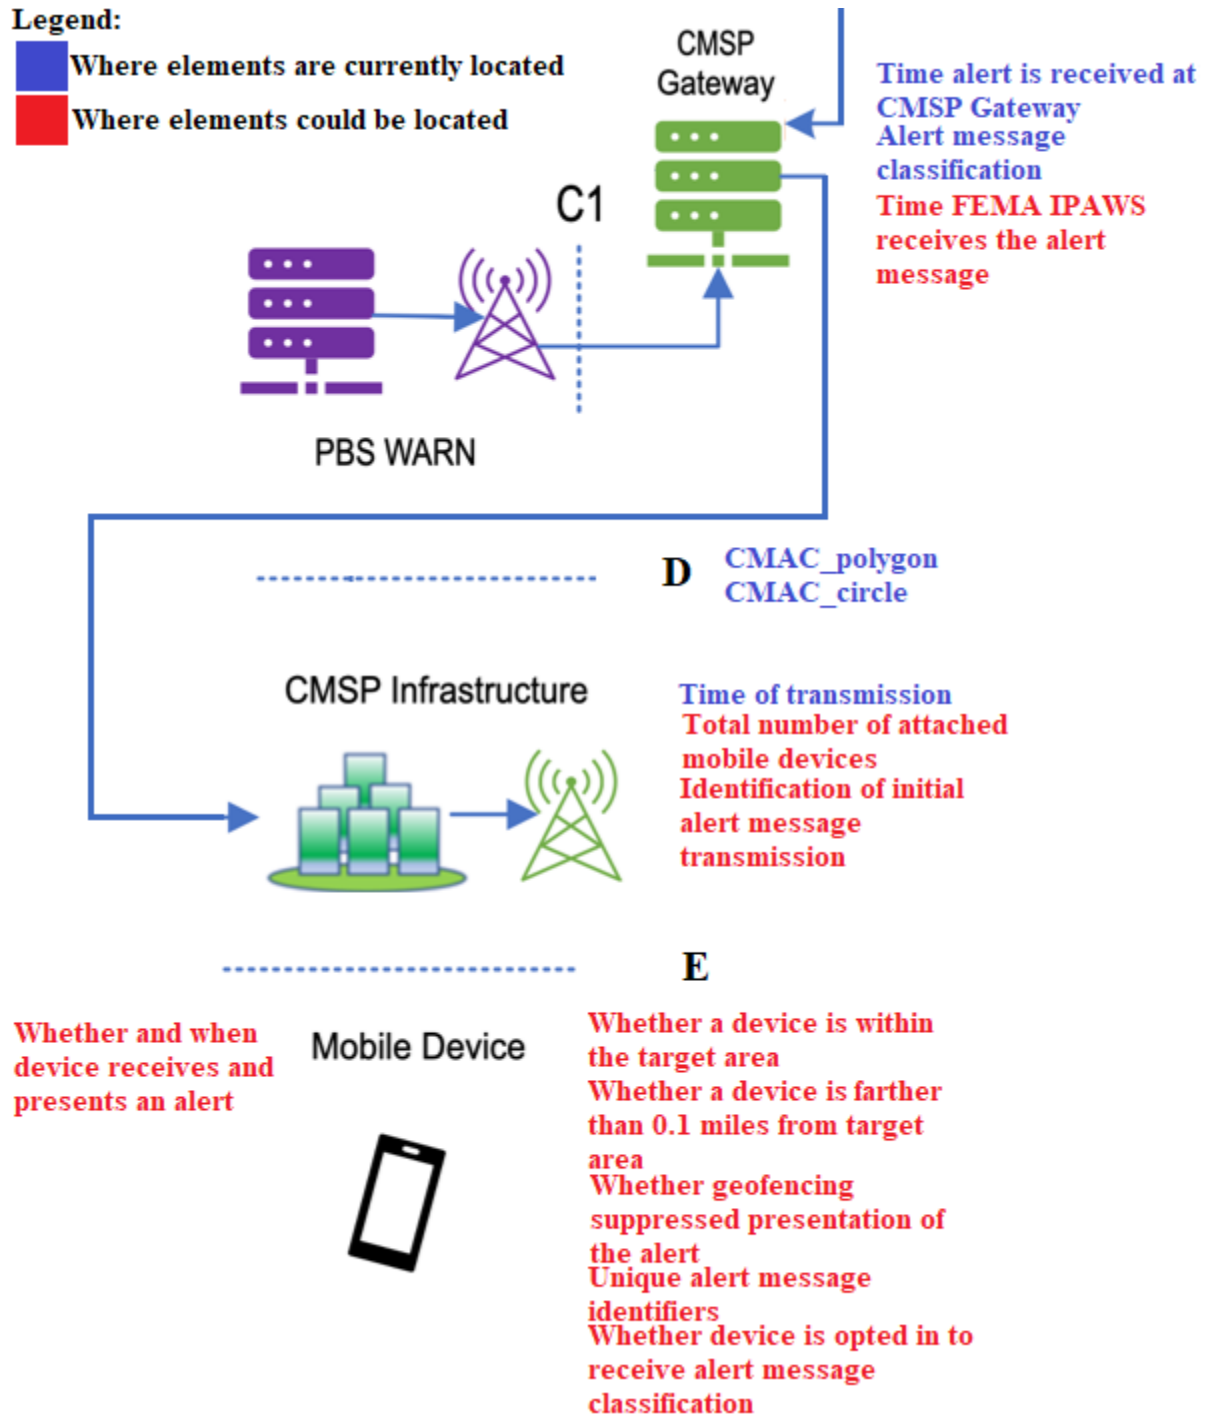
Legend:
Where elements are currently located
Where elements could be located

CMSP Gateway

Time alert is received at CMSP Gateway
Alert message classification
Time FEMA IPAWS receives the alert message

C1

PBS WARN

D

CMAC_polygon
CMAC_circle

CMSP Infrastructure

Time of transmission
Total number of attached mobile devices
Identification of initial alert message transmission

E

Whether and when device receives and presents an alert

Mobile Device

Whether a device is within the target area
Whether a device is farther than 0.1 miles from target area
Whether geofencing suppressed presentation of the alert
Unique alert message identifiers
Whether device is opted in to receive alert message classification